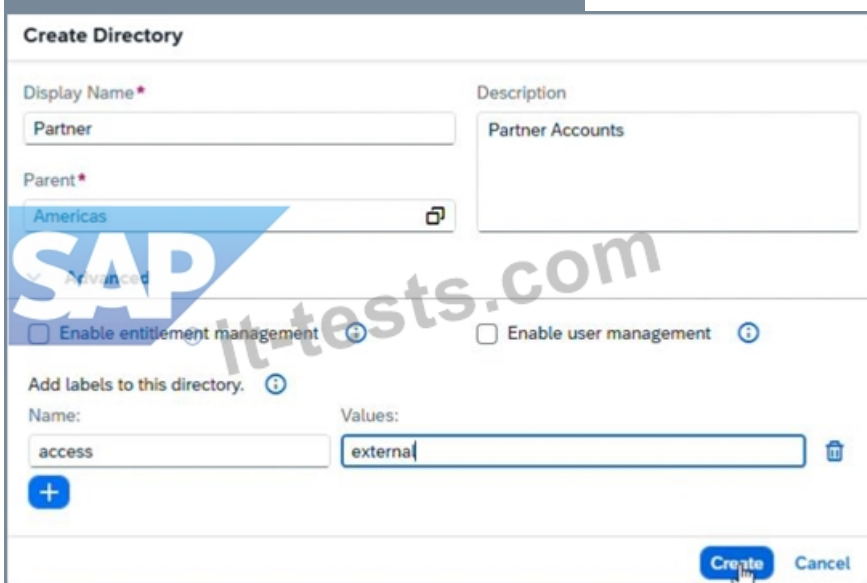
Create Directory

Display Name*

Partner

Parent*

Americas

Description

Partner Accounts

SAP

Advanced

It-tests.com

Enable entitlement management

Enable user management

Add labels to this directory.

Name:

access

Values:

external

+

Create

Cancel